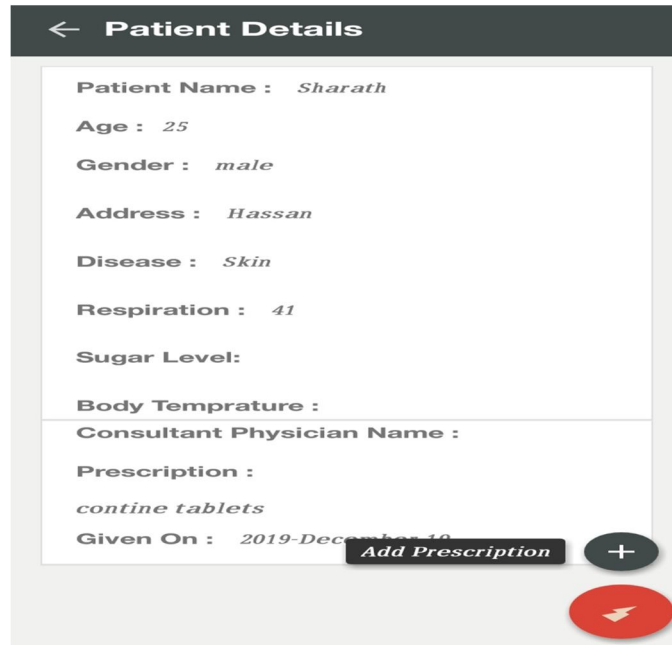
Patient Details

Patient Name : Sharath

Age : 25

Gender : male

Address : Hassan

Disease : Skin

Respiration : 41

Sugar Level:

Body Temprature :

Consultant Physician Name :

Prescription :

contine tablets

Given On : 2019-Dec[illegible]

Add Prescription

+